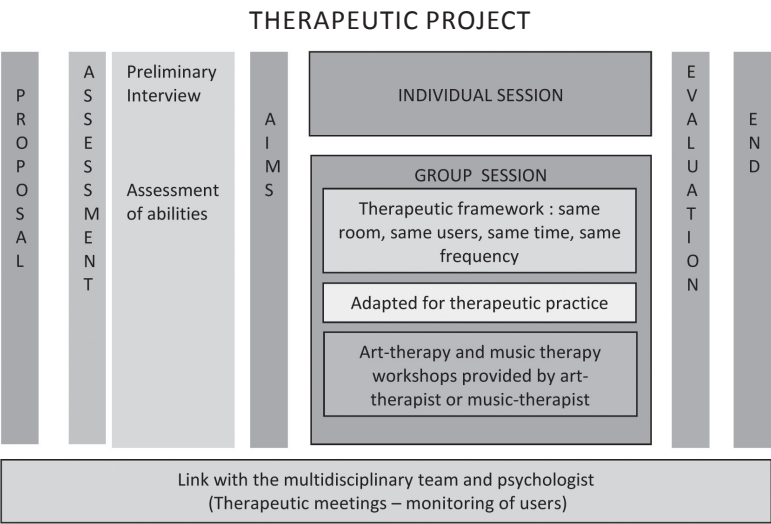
THERAPEUTIC PROJECT

P R O P O S A L

A S S E S S M E N T

Preliminary Interview

Assessment of abilities

A I M S

INDIVIDUAL SESSION

GROUP SESSION

Therapeutic framework : same room, same users, same time, same frequency

Adapted for therapeutic practice

Art-therapy and music therapy workshops provided by art-therapist or music-therapist

E V A L U A T I O N

E N D

Link with the multidisciplinary team and psychologist (Therapeutic meetings – monitoring of users)